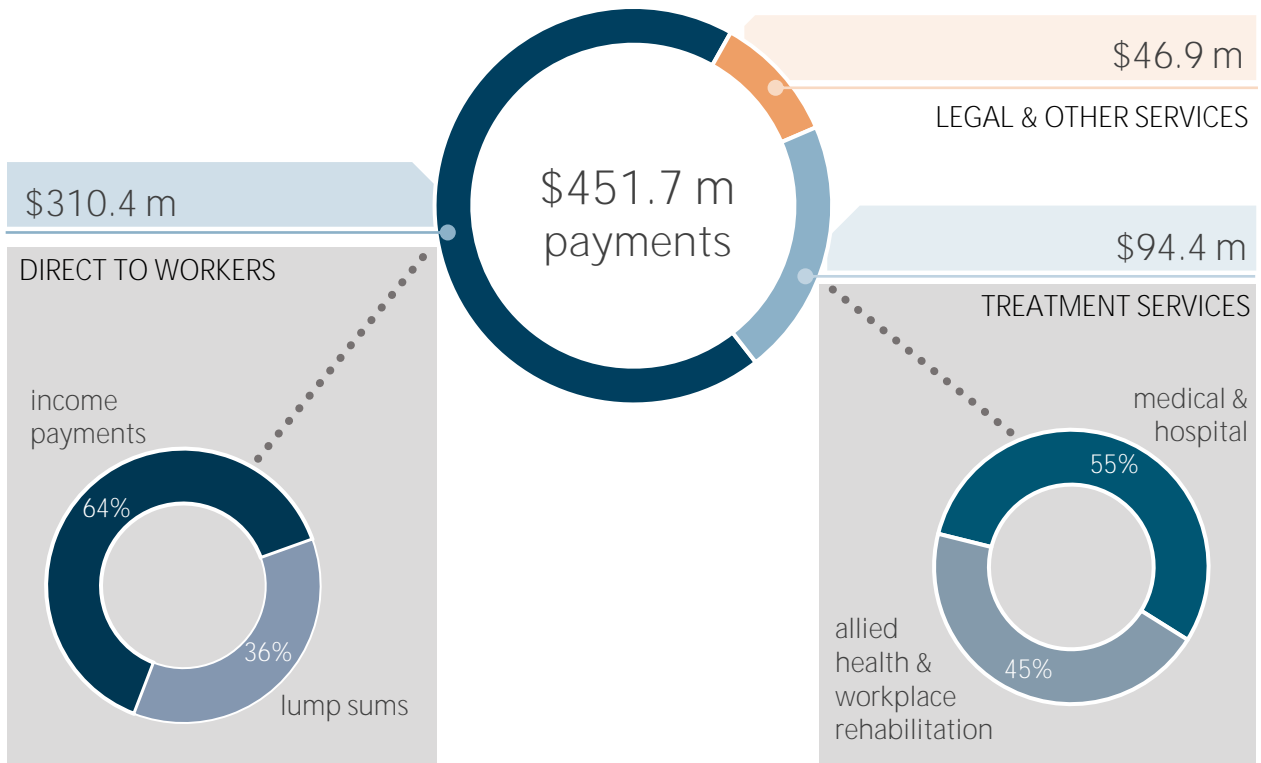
$451.7 m payments

$46.9 m
LEGAL & OTHER SERVICES

$310.4 m
DIRECT TO WORKERS

income payments
64%
36%
lump sums

$94.4 m
TREATMENT SERVICES

medical & hospital
55%
45%
allied health & workplace rehabilitation